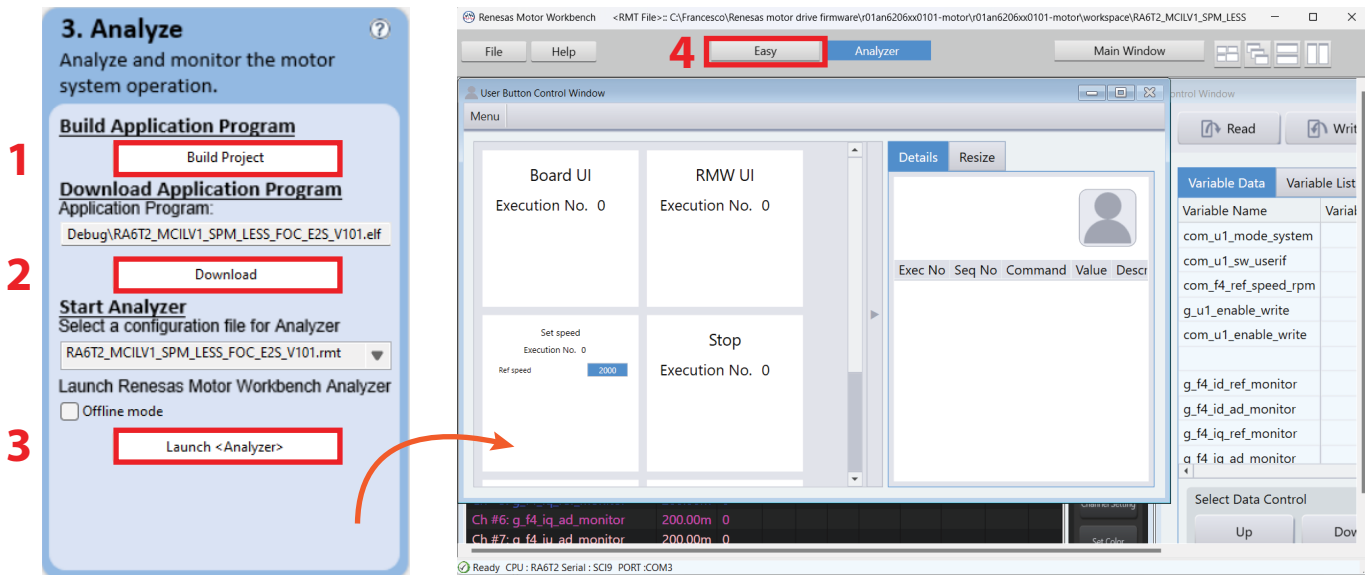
3. Analyze

Analyze and monitor the motor system operation.

Build Application Program

1

Build Project

Download Application Program

Application Program:

Debug\RA6T2_MCILV1_SPM_LESS_FOC_E2S_V101.elf

2

Download

Start Analyzer

Select a configuration file for Analyzer

RA6T2_MCILV1_SPM_LESS_FOC_E2S_V101.rmt

Launch Renesas Motor Workbench Analyzer

Offline mode

3

Launch <Analyzer>

Renesas Motor Workbench <RMT File>:: C:\Francesco\Renesas motor drive firmware\r01an6206xx0101-motor\r01an6206xx0101-motor\workspace\RA6T2_MCILV1_SPM_LESS

File Help

4

Easy Analyzer

Main Window

User Button Control Window

Menu

Board UI
Execution No. 0

RMW UI
Execution No. 0

Set speed
Execution No. 0
Ref speed 2000

Stop
Execution No. 0

Details Resize

Exec No Seq No Command Value Descr

ontrol Window

Read Writ

Variable Data Variable List

Variable Name Varial

com_u1_mode_system
com_u1_sw_userif
com_f4_ref_speed_rpm
g_u1_enable_write
com_u1_enable_write

g_f4_id_ref_monitor
g_f4_id_ad_monitor
g_f4_iq_ref_monitor
g_f4_iq_ad_monitor

Select Data Control

Up Dov

Ch #6: g_f4_iq_ad_monitor 200.00m 0
Ch #7: g_f4_iu_ad_monitor 200.00m 0

Channel Setting

Set Color

Ready CPU : RA6T2 Serial : SCI9 PORT :COM3